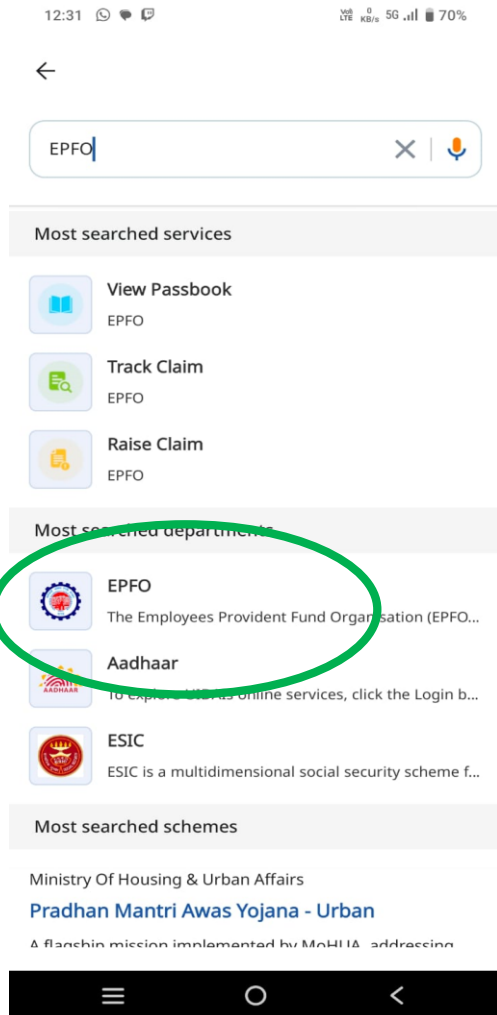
12:31 Vo LTE 0 KB/s 5G 70%

EPFO

Most searched services

View Passbook
EPFO

Track Claim
EPFO

Raise Claim
EPFO

Most se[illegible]ed department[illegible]

EPFO
The Employees Provident Fund Organisation (EPFO...

Aadhaar
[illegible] online services, click the Login b...

AADHAAR

ESIC
ESIC is a multidimensional social security scheme f...

Most searched schemes

Ministry Of Housing & Urban Affairs
Pradhan Mantri Awas Yojana - Urban
A flagship mission implemented by MoHUA, addressing